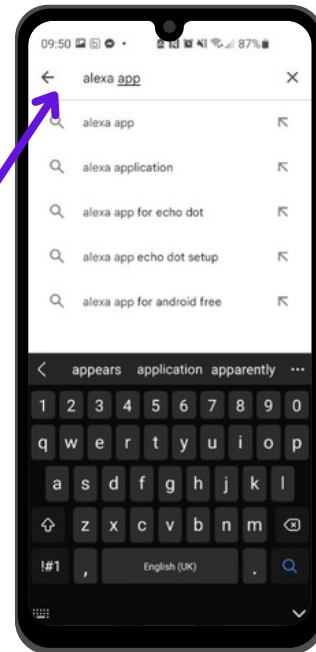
09:50 87%

alexa app

alexa app

alexa application

alexa app for echo dot

alexa app echo dot setup

alexa app for android free

appears application apparently ···

1 2 3 4 5 6 7 8 9 0

q w e r t y u i o p

a s d f g h j k l

z x c v b n m

!#1 , English (UK) .